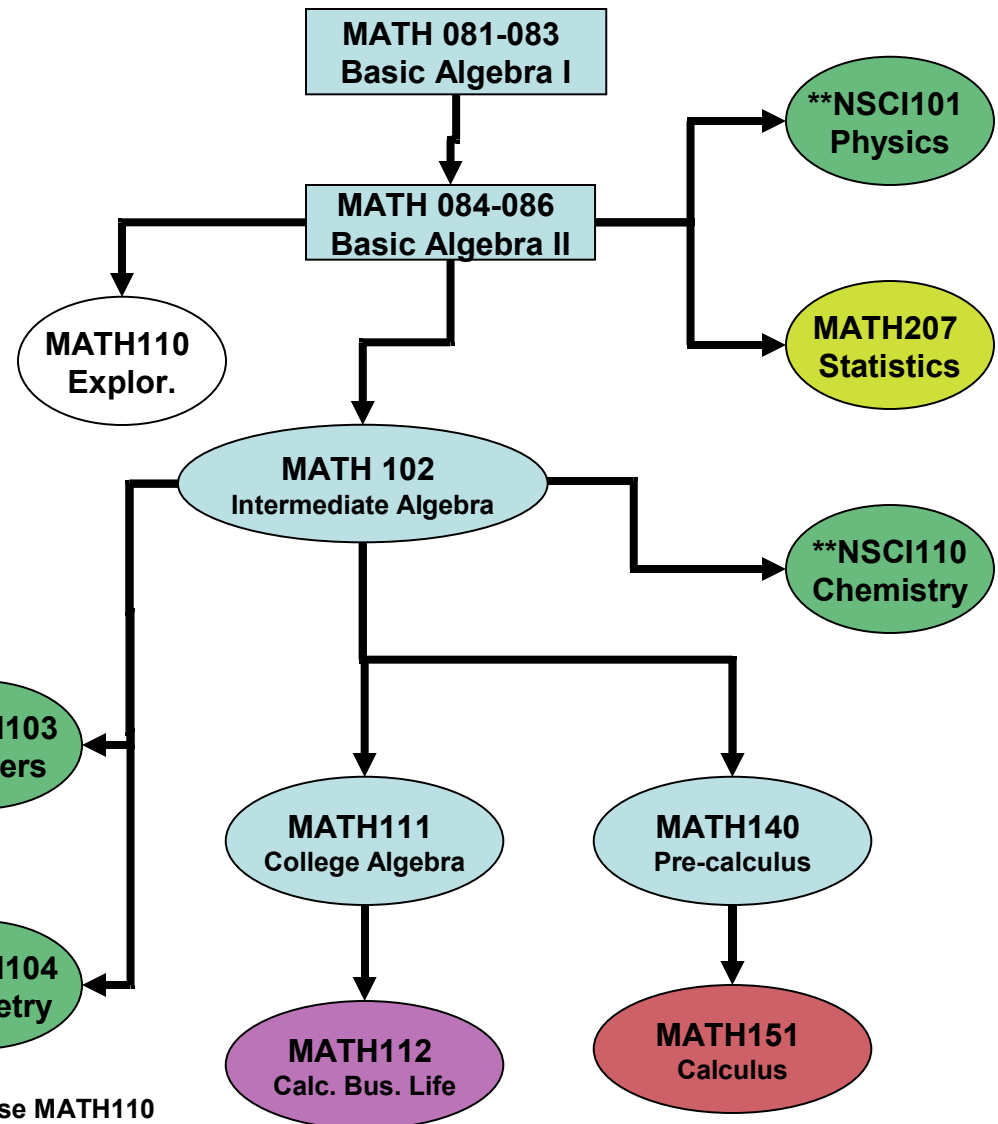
MATH 081-083
Basic Algebra I

MATH 084-086
Basic Algebra II

**NSCI101
Physics

MATH207
Statistics

MATH110
Explor.

MATH 102
Intermediate Algebra

**NSCI110
Chemistry

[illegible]103
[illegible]ers

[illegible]104
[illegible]etry

MATH111
College Algebra

MATH140
Pre-calculus

MATH112
Calc. Bus. Life

MATH151
Calculus

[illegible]se MATH110